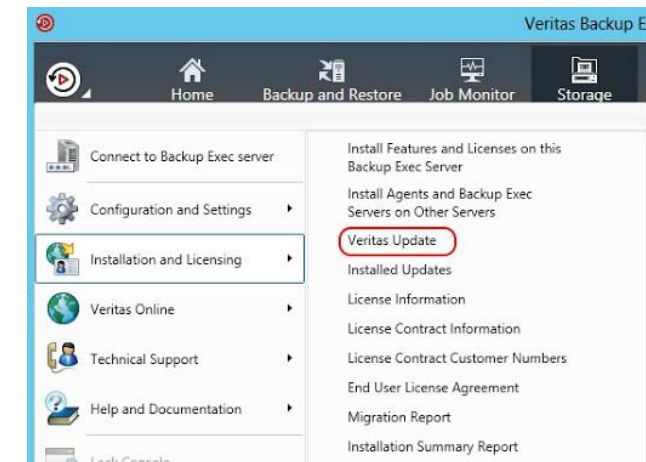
Veritas Backup E

Home
Backup and Restore
Job Monitor
Storage

Connect to Backup Exec server
Configuration and Settings
Installation and Licensing
Veritas Online
Technical Support
Help and Documentation
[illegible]

Install Features and Licenses on this Backup Exec Server
Install Agents and Backup Exec Servers on Other Servers
Veritas Update
Installed Updates
License Information
License Contract Information
License Contract Customer Numbers
End User License Agreement
Migration Report
Installation Summary Report